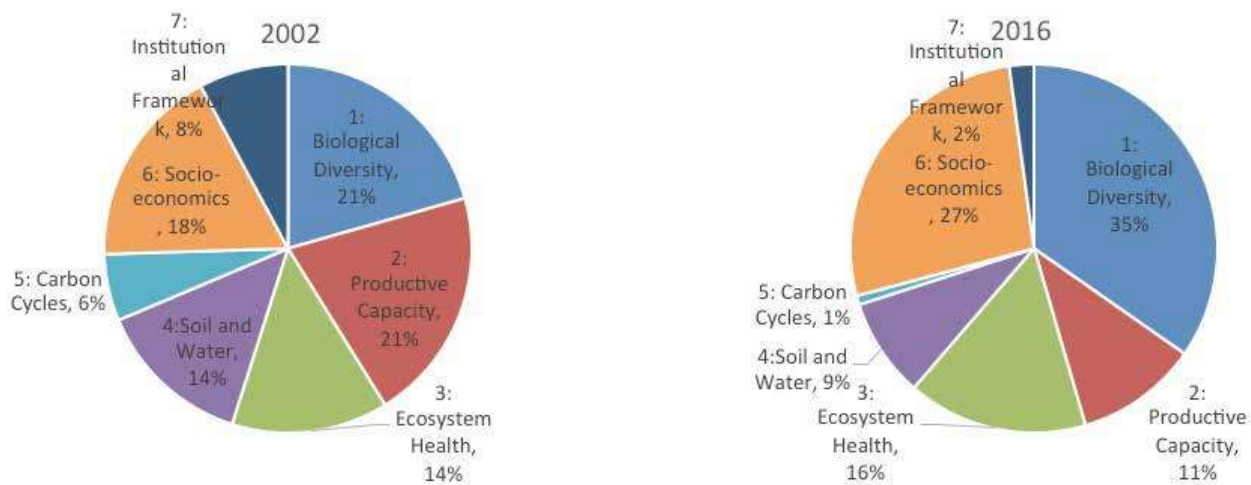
2002

7: Institutional Framework, 8%

1: Biological Diversity, 21%

6: Socio-economics, 18%

5: Carbon Cycles, 6%

2: Productive Capacity, 21%

4:Soil and Water, 14%

3: Ecosystem Health, 14%

2016

7: Institutional Framework, 2%

6: Socio-economics, 27%

1: Biological Diversity, 35%

5: Carbon Cycles, 1%

4:Soil and Water, 9%

3: Ecosystem Health, 16%

2: Productive Capacity, 11%